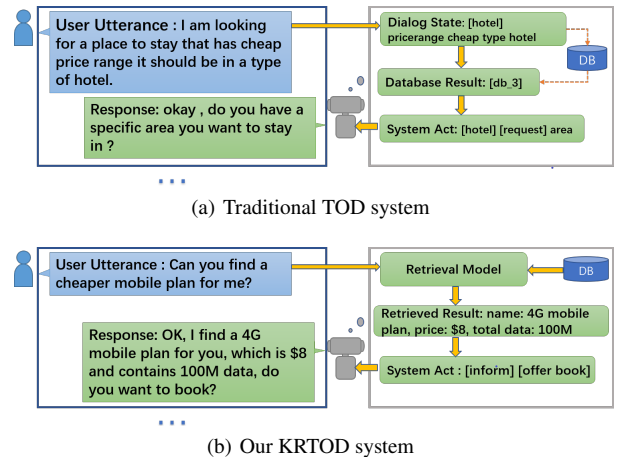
User Utterance : I am looking for a place to stay that has cheap price range it should be in a type of hotel.

Response: okay , do you have a specific area you want to stay in ?

...

Dialog State: [hotel] pricerange cheap type hotel

DB

Database Result: [db_3]

System Act: [hotel] [request] area

(a) Traditional TOD system

User Utterance : Can you find a cheaper mobile plan for me?

Response: OK, I find a 4G mobile plan for you, which is $8 and contains 100M data, do you want to book?

...

Retrieval Model

DB

Retrieved Result: name: 4G mobile plan, price: $8, total data: 100M

System Act : [inform] [offer book]

(b) Our KRTOD system